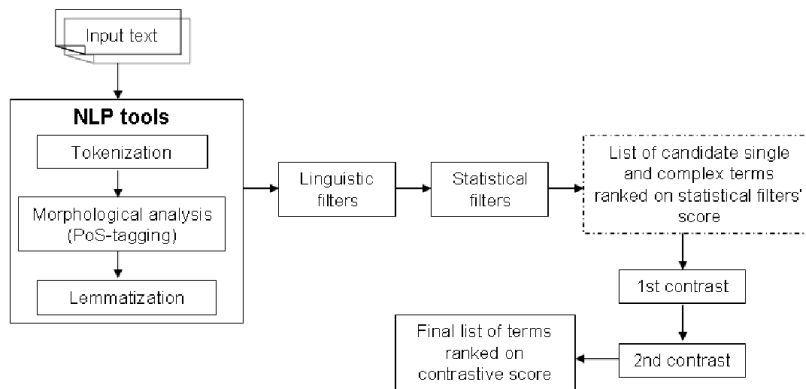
Input text

NLP tools

Tokenization

Morphological analysis (PoS-tagging)

Lemmatization

Linguistic filters

Statistical filters

List of candidate single and complex terms ranked on statistical filters' score

1st contrast

2nd contrast

Final list of terms ranked on contrastive score